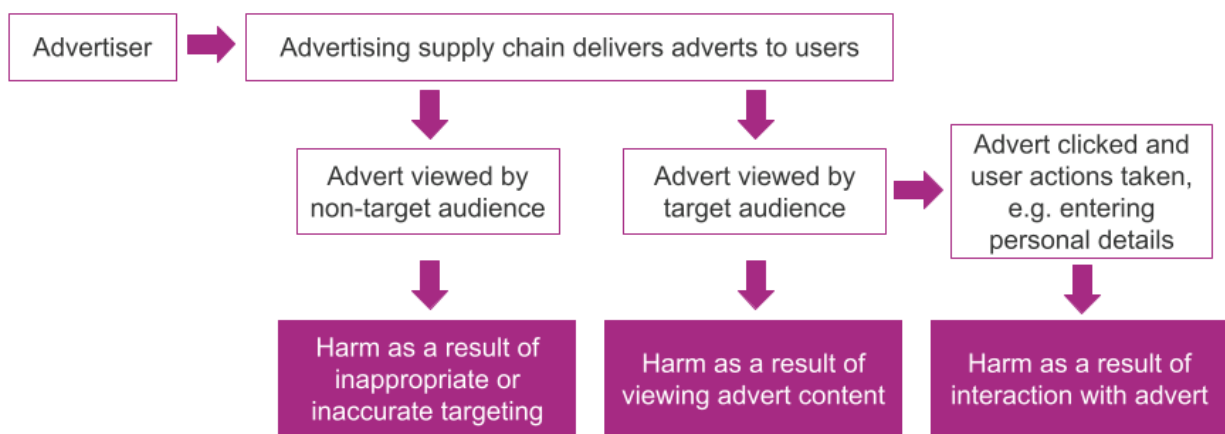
Advertiser

Advertising supply chain delivers adverts to users

Advert viewed by non-target audience

Advert viewed by target audience

Advert clicked and user actions taken, e.g. entering personal details

Harm as a result of inappropriate or inaccurate targeting

Harm as a result of viewing advert content

Harm as a result of interaction with advert